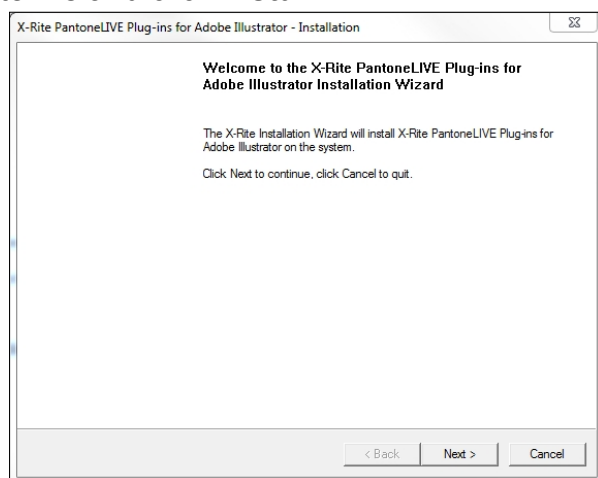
X-Rite PantoneLIVE Plug-ins for Adobe Illustrator - Installation

Welcome to the X-Rite PantoneLIVE Plug-ins for Adobe Illustrator Installation Wizard

The X-Rite Installation Wizard will install X-Rite PantoneLIVE Plug-ins for Adobe Illustrator on the system.

Click Next to continue, click Cancel to quit.

< Back
Next >
Cancel